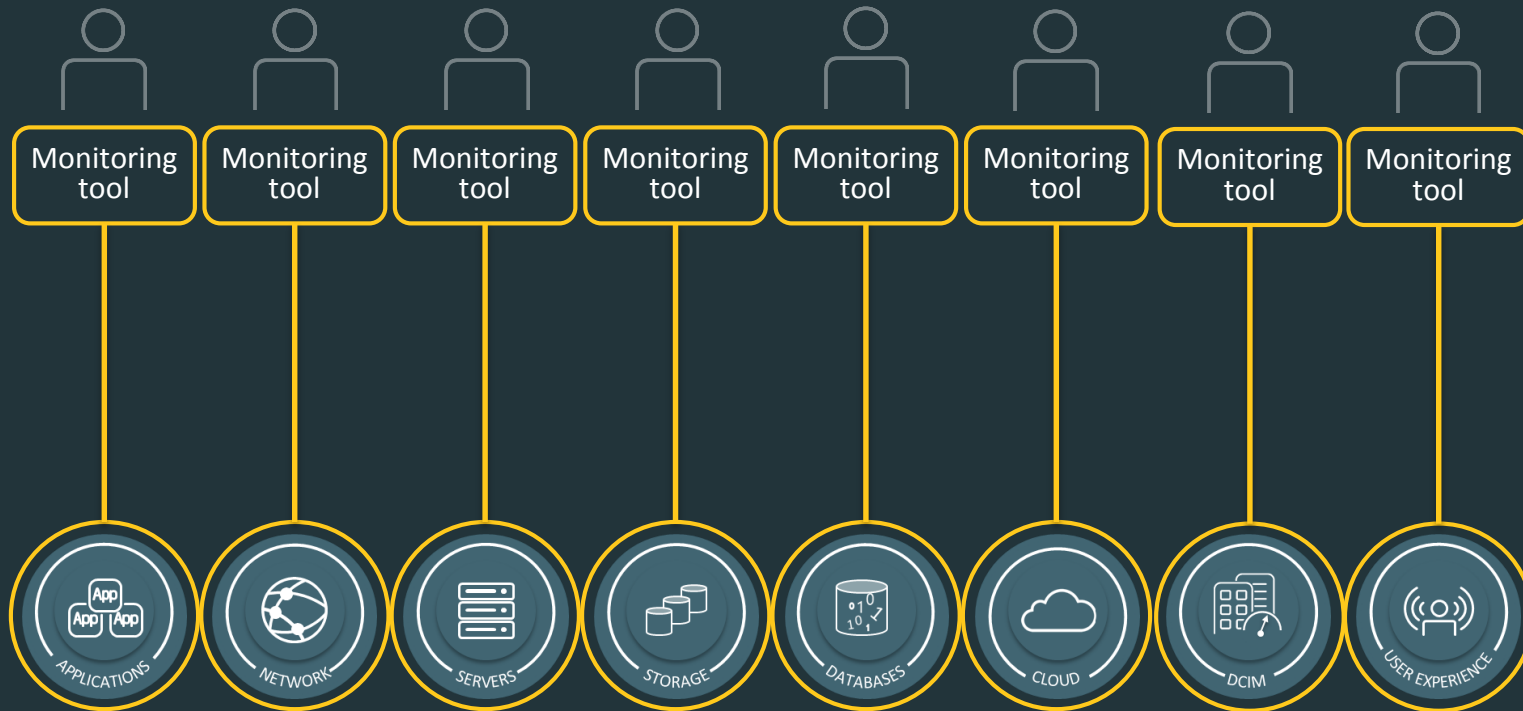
Monitoring tool

Monitoring tool

Monitoring tool

Monitoring tool

Monitoring tool

Monitoring tool

Monitoring tool

Monitoring tool

App App App

APPLICATIONS

NETWORK

SERVERS

STORAGE

0 1 1 0 1 0 1

DATABASES

CLOUD

DCIM

USER EXPERIENCE